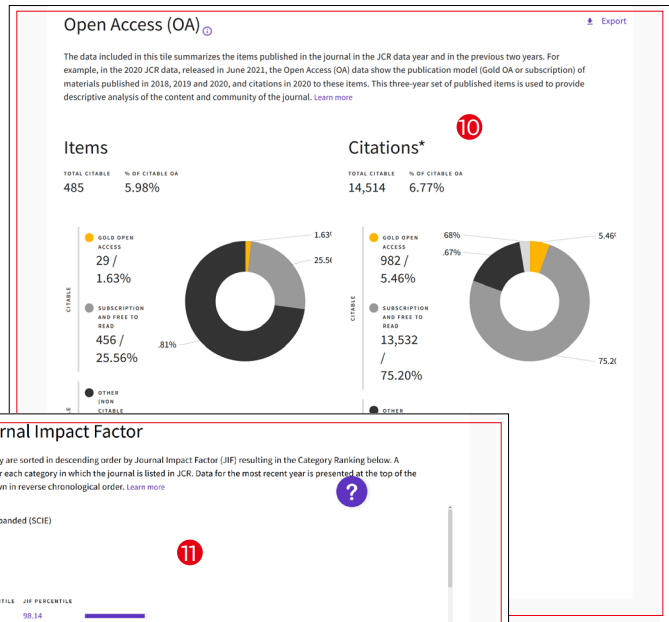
Open Access (OA)

Export

The data included in this tile summarizes the items published in the journal in the JCR data year and in the previous two years. For example, in the 2020 JCR data, released in June 2021, the Open Access (OA) data show the publication model (Gold OA or subscription) of materials published in 2018, 2019 and 2020, and citations in 2020 to these items. This three-year set of published items is used to provide descriptive analysis of the content and community of the journal. Learn more

10

Items

TOTAL CITABLE
485

% OF CITABLE OA
5.98%

CITABLE

GOLD OPEN ACCESS
29 / 1.63%

SUBSCRIPTION AND FREE TO READ
456 / 25.56%

OTHER (NON CITABLE

1.63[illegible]
25.5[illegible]
.81%

Citations*

TOTAL CITABLE
14,514

% OF CITABLE OA
6.77%

CITABLE

GOLD OPEN ACCESS
982 / 5.46%

SUBSCRIPTION AND FREE TO READ
13,532 / 75.20%

OTHER

68%
.67%
5.46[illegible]
75.2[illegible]

rnal Impact Factor

y are sorted in descending order by Journal Impact Factor (JIF) resulting in the Category Ranking below. A r each category in which the journal is listed in JCR. Data for the most recent year is presented at the top of the wn in reverse chronological order. Learn more

?

panded (SCIE)

11

TILE JIF PERCENTILE
98.14